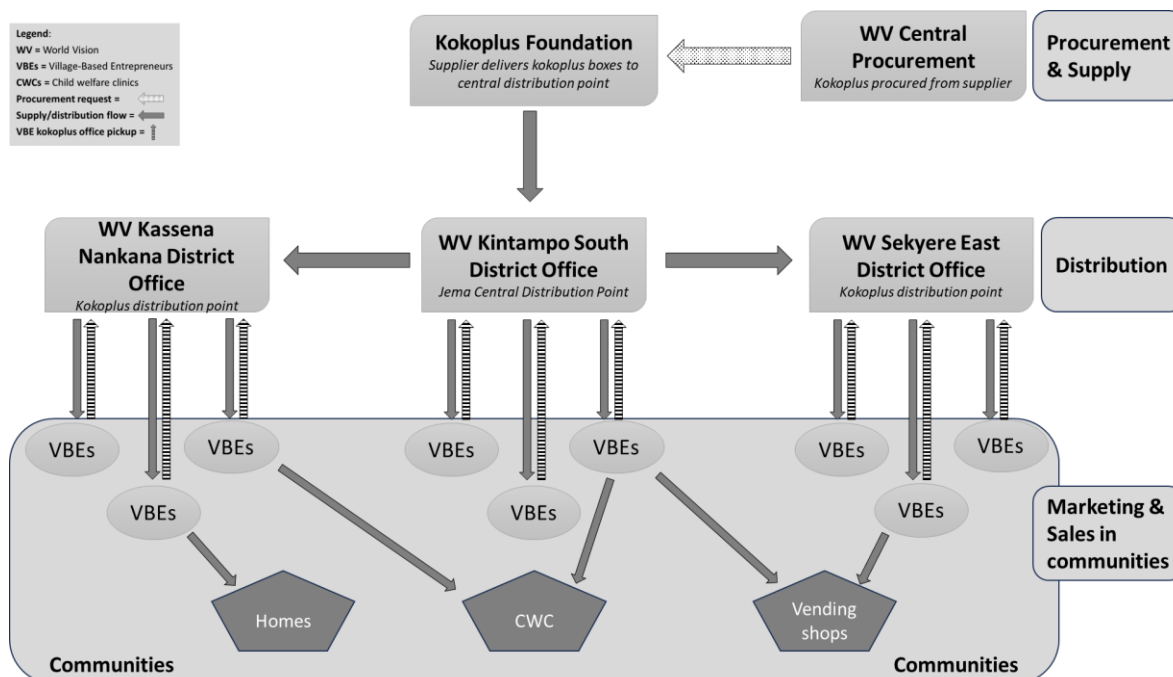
Legend:
WV = World Vision
VBEs = Village-Based Entrepreneurs
CWCs = Child welfare clinics
Procurement request =
Supply/distribution flow =
VBE kokoplus office pickup =

Kokoplus Foundation
Supplier delivers kokoplus boxes to central distribution point

WV Central Procurement
Kokoplus procured from supplier

Procurement & Supply

WV Kassena Nankana District Office
Kokoplus distribution point

WV Kintampo South District Office
Jema Central Distribution Point

WV Sekyere East District Office
Kokoplus distribution point

Distribution

VBEs

VBEs

VBEs

VBEs

VBEs

VBEs

VBEs

VBEs

VBEs

Marketing & Sales in communities

Homes

CWC

Vending shops

Communities

Communities